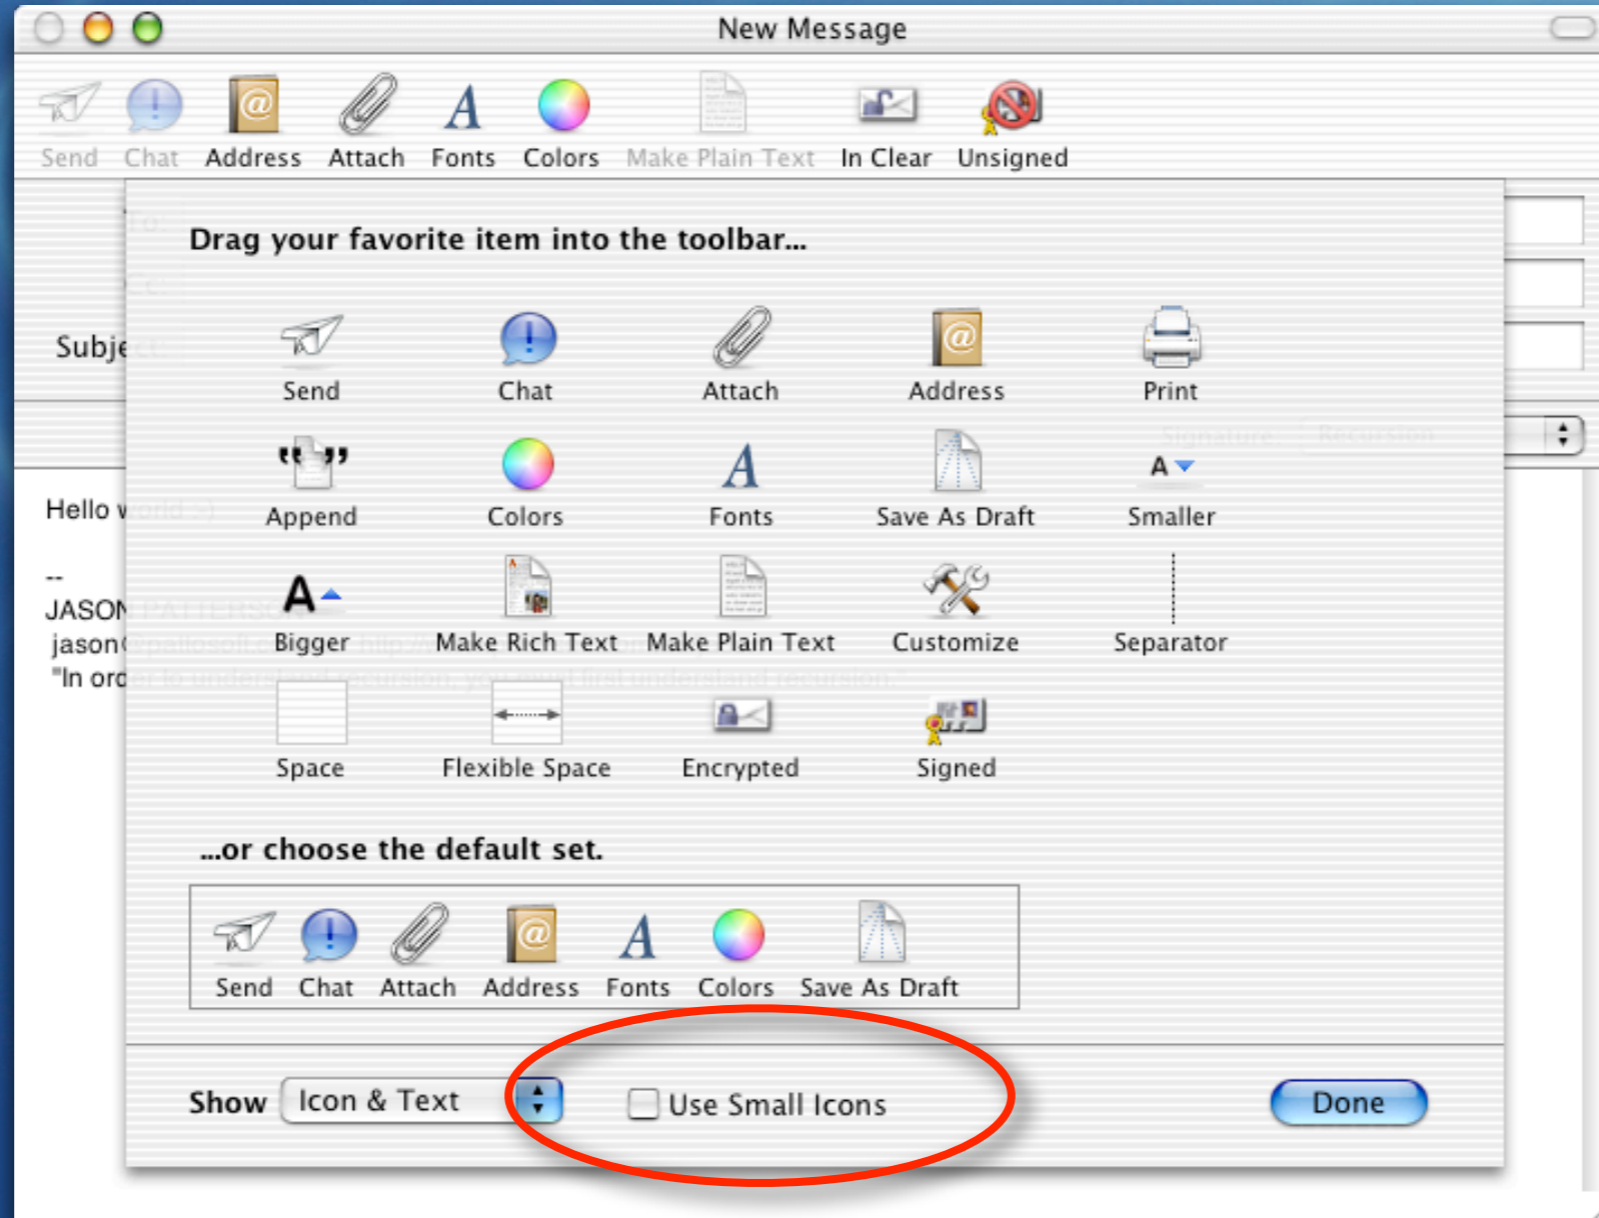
New Message

Send Chat Address Attach Fonts Colors Make Plain Text In Clear Unsigned

To:
Cc:
Subject:

Signature: Recursion

Hello world :)

--
JASON PATTERSON
jason@pallosoft.com http://
"In order to understand recursion, you must first understand recursion."

Drag your favorite item into the toolbar...

Send
Chat
Attach
Address
Print
Append
Colors
Fonts
Save As Draft
Smaller
Bigger
Make Rich Text
Make Plain Text
Customize
Separator
Space
Flexible Space
Encrypted
Signed

...or choose the default set.

Send Chat Attach Address Fonts Colors Save As Draft

Show Icon & Text
Use Small Icons
Done